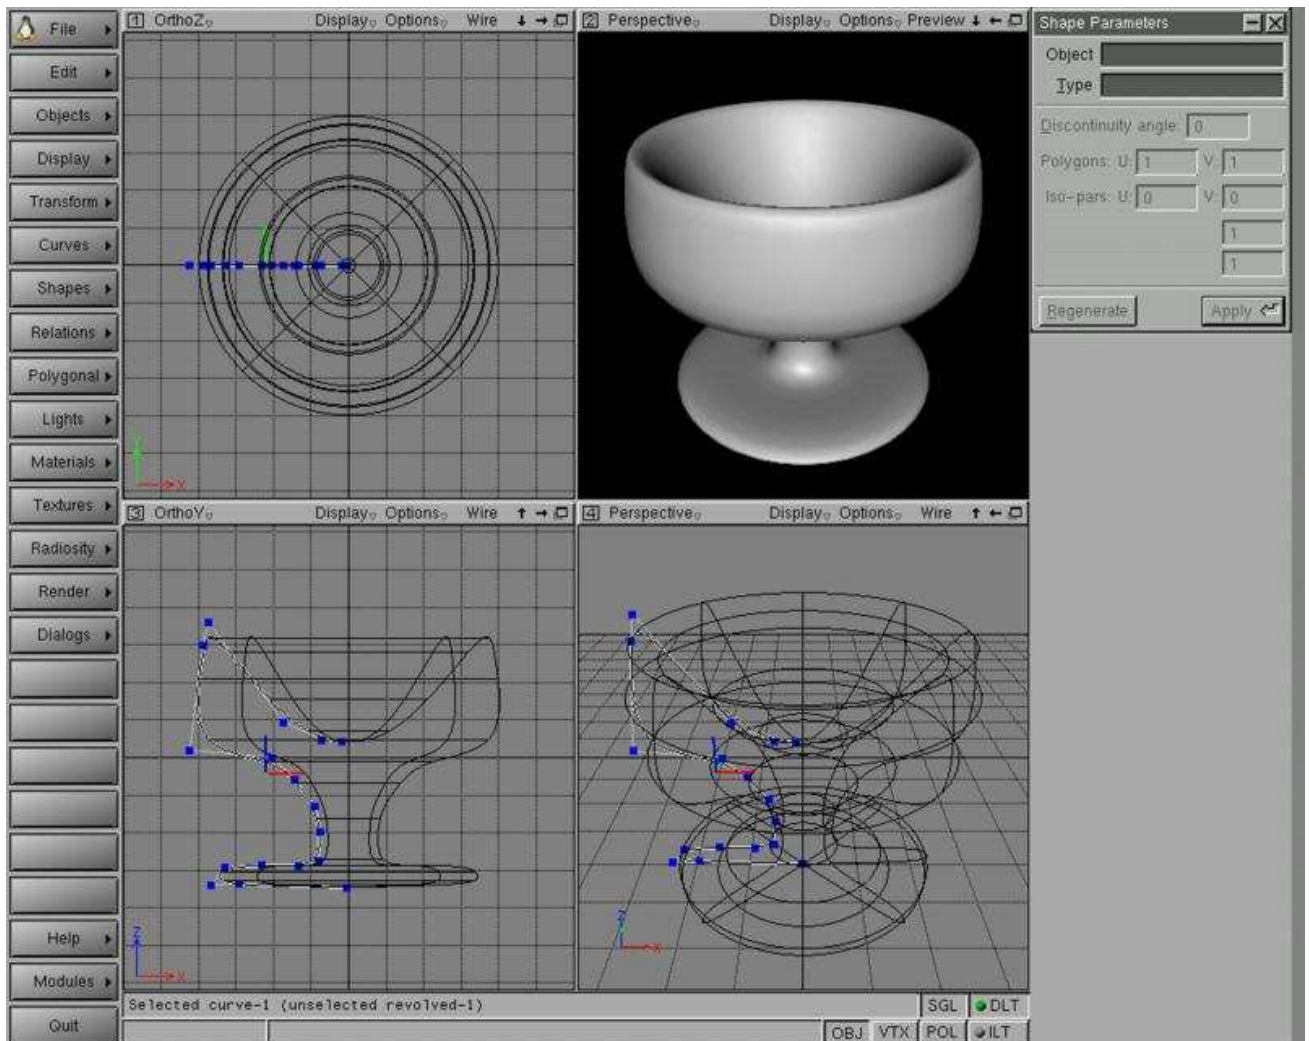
File
Edit
Objects
Display
Transform
Curves
Shapes
Relations
Polygonal
Lights
Materials
Textures
Radiosity
Render
Dialogs
Help
Modules
Quit

1 OrthoZ Display Options Wire
2 Perspective Display Options Preview
3 OrthoY Display Options Wire
4 Perspective Display Options Wire

Y
X
Z
X
Z
X

Shape Parameters
Object
Type
Discontinuity angle: 0
Polygons: U: 1 V: 1
Iso-pars: U: 0 V: 0
1
1
Regenerate
Apply

Selected curve-1 (unselected revolved-1)
SGL DLT
OBJ VTX POL ILT